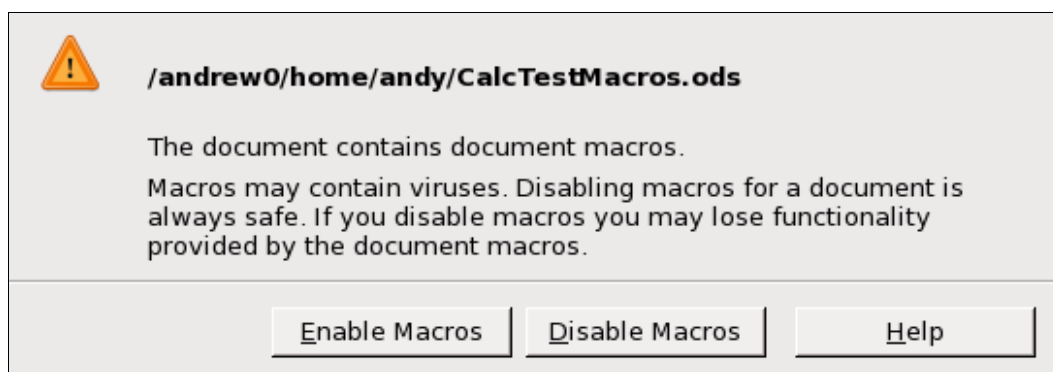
!

/andrew0/home/andy/CalcTestMacros.ods

The document contains document macros.

Macros may contain viruses. Disabling macros for a document is always safe. If you disable macros you may lose functionality provided by the document macros.

Enable Macros | Disable Macros | Help